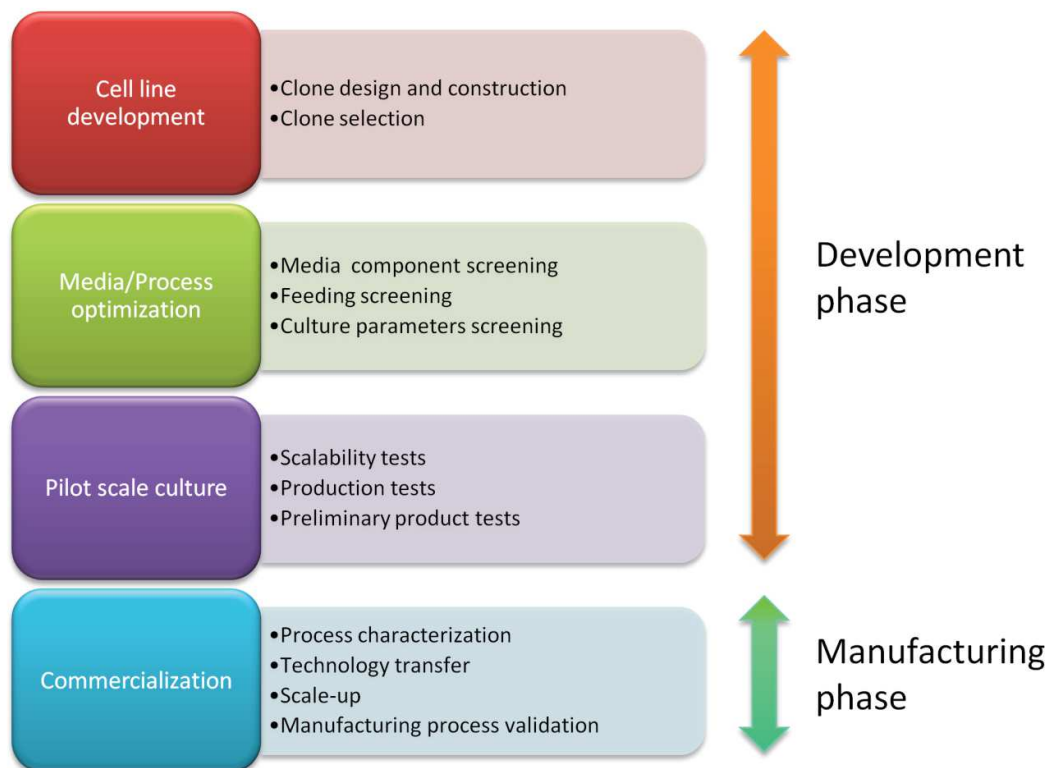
Cell line development

•Clone design and construction
•Clone selection

Media/Process optimization

•Media  component screening
•Feeding screening
•Culture parameters screening

Pilot scale culture

•Scalability tests
•Production tests
•Preliminary product tests

Commercialization

•Process characterization
•Technology transfer
•Scale-up
•Manufacturing process validation

Development phase

Manufacturing phase